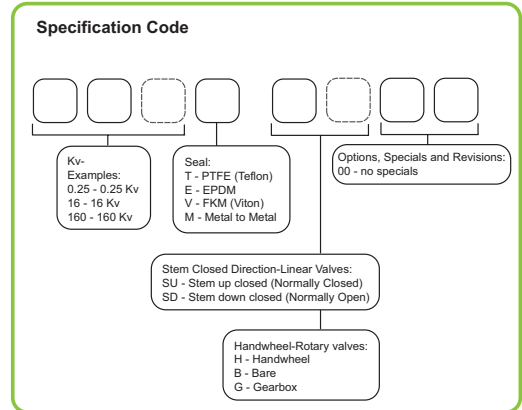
Specification Code

Kv-
Examples:
0.25 - 0.25 Kv
16 - 16 Kv
160 - 160 Kv

Seal:
T - PTFE (Teflon)
E - EPDM
V - FKM (Viton)
M - Metal to Metal

Options, Specials and Revisions:
00 - no specials

Stem Closed Direction-Linear Valves:
SU - Stem up closed (Normally Closed)
SD - Stem down closed (Normally Open)

Handwheel-Rotary valves:
H - Handwheel
B - Bare
G - Gearbox